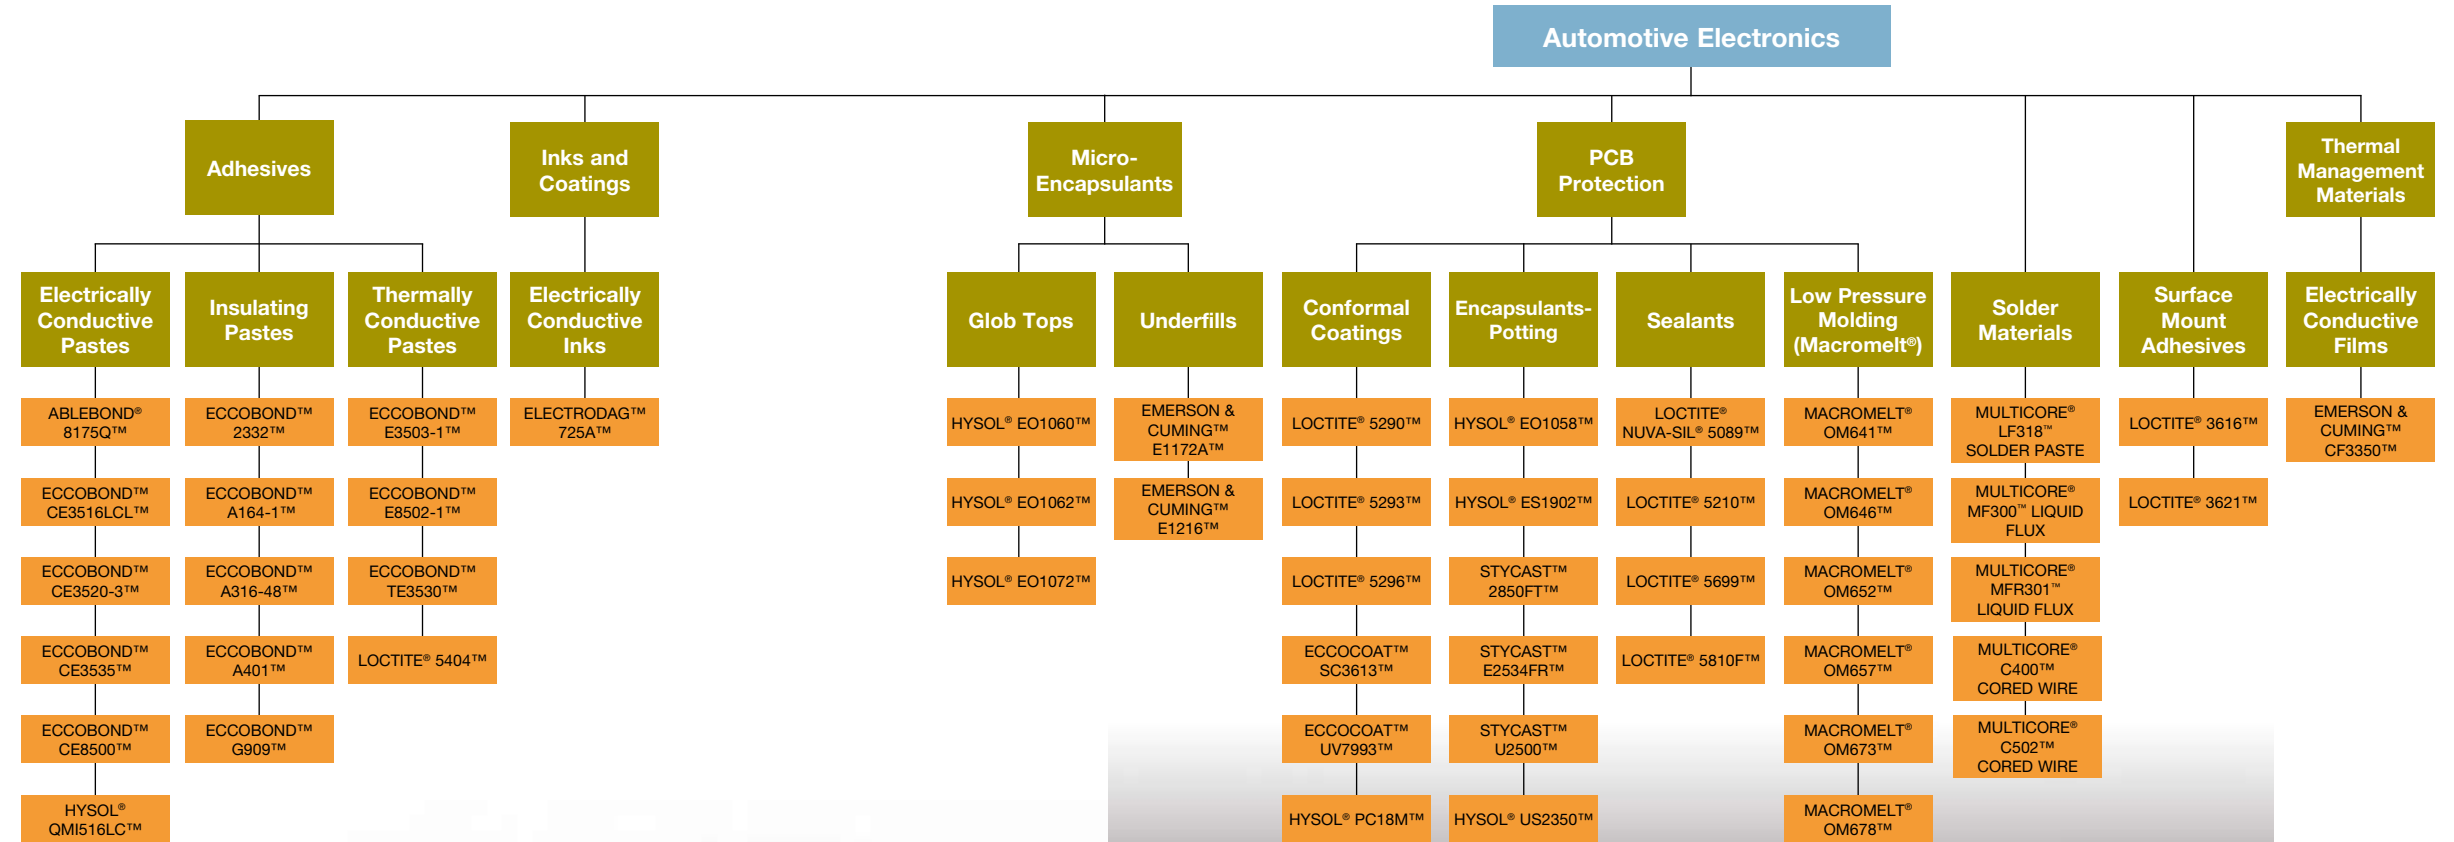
Automotive Electronics

Adhesives

Electrically Conductive Pastes
ABLEBOND® 8175Q™
ECCOBOND™ CE3516LCL™
ECCOBOND™ CE3520-3™
ECCOBOND™ CE3535™
ECCOBOND™ CE8500™
HYSOL® QMI516LC™

Insulating Pastes
ECCOBOND™ 2332™
ECCOBOND™ A164-1™
ECCOBOND™ A316-48™
ECCOBOND™ A401™
ECCOBOND™ G909™

Thermally Conductive Pastes
ECCOBOND™ E3503-1™
ECCOBOND™ E8502-1™
ECCOBOND™ TE3530™
LOCTITE® 5404™

Inks and Coatings

Electrically Conductive Inks
ELECTRODAG™ 725A™

Micro-Encapsulants

Glob Tops
HYSOL® EO1060™
HYSOL® EO1062™
HYSOL® EO1072™

Underfills
EMERSON & CUMING™ E1172A™
EMERSON & CUMING™ E1216™

PCB Protection

Conformal Coatings
LOCTITE® 5290™
LOCTITE® 5293™
LOCTITE® 5296™
ECCOCOAT™ SC3613™
ECCOCOAT™ UV7993™
HYSOL® PC18M™

Encapsulants-Potting
HYSOL® EO1058™
HYSOL® ES1902™
STYCAST™ 2850FT™
STYCAST™ E2534FR™
STYCAST™ U2500™
HYSOL® US2350™

Sealants
LOCTITE® NUVA-SIL® 5089™
LOCTITE® 5210™
LOCTITE® 5699™
LOCTITE® 5810F™

Low Pressure Molding (Macromelt®)
MACROMELT® OM641™
MACROMELT® OM646™
MACROMELT® OM652™
MACROMELT® OM657™
MACROMELT® OM673™
MACROMELT® OM678™

Solder Materials
MULTICORE® LF318™ SOLDER PASTE
MULTICORE® MF300™ LIQUID FLUX
MULTICORE® MFR301™ LIQUID FLUX
MULTICORE® C400™ CORED WIRE
MULTICORE® C502™ CORED WIRE

Surface Mount Adhesives
LOCTITE® 3616™
LOCTITE® 3621™

Thermal Management Materials

Electrically Conductive Films
EMERSON & CUMING™ CF3350™